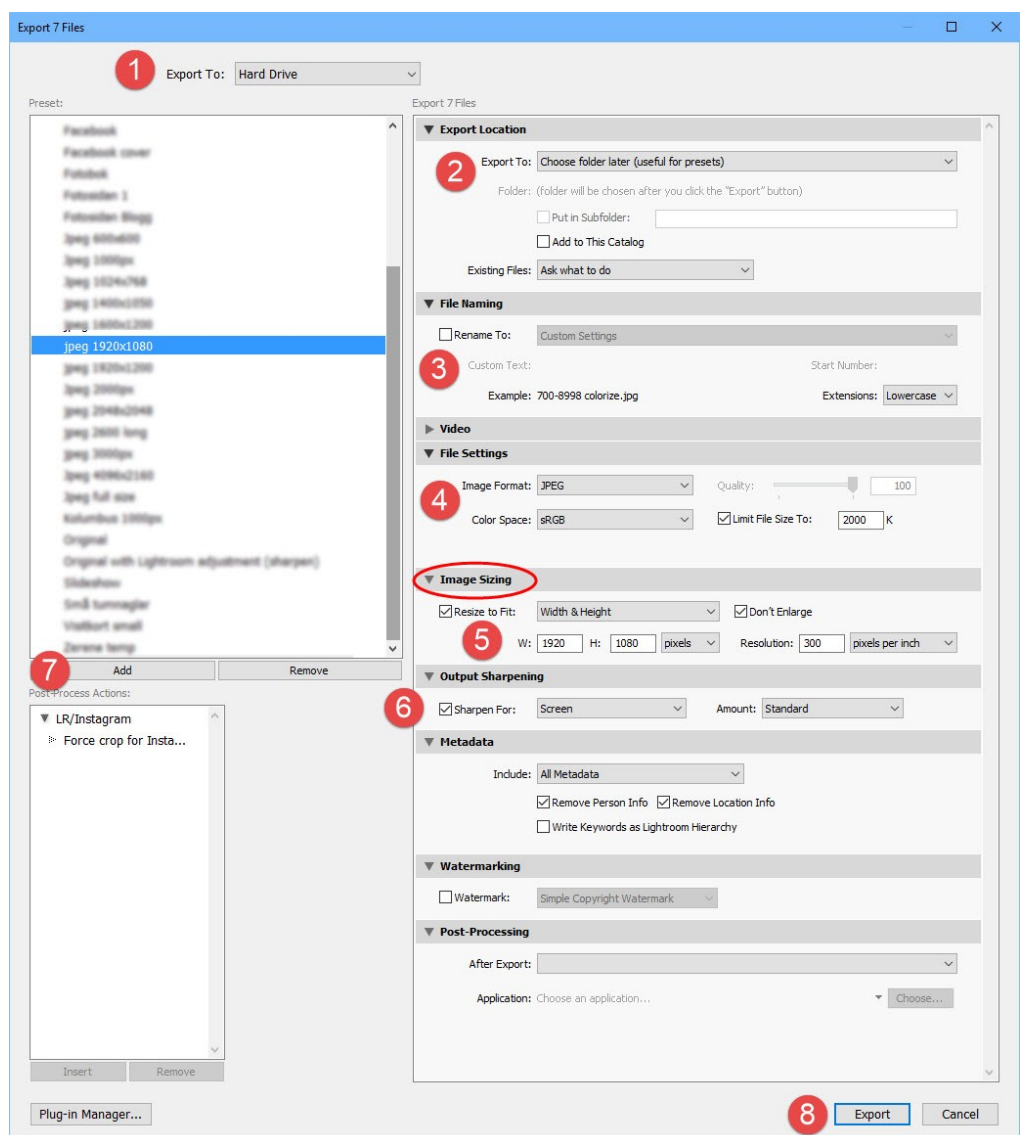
Export 7 Files

1 Export To: Hard Drive

Preset:

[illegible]
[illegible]
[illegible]
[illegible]
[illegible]
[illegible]
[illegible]
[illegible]
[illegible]
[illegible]
jpeg 1920x1080
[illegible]
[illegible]
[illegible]
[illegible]
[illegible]
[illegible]
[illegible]
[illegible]
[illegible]
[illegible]
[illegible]
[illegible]
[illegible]
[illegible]

7 Add Remove

Post-Process Actions:

LR/Instagram
Force crop for Insta...

Insert Remove

Export 7 Files

Export Location
2 Export To: Choose folder later (useful for presets)
Folder: (folder will be chosen after you click the "Export" button)
Put in Subfolder:
Add to This Catalog
Existing Files: Ask what to do

File Naming
Rename To: Custom Settings
3 Custom Text: Start Number:
Example: 700-8998 colorize.jpg Extensions: Lowercase

Video

File Settings
4 Image Format: JPEG Quality: 100
Color Space: sRGB Limit File Size To: 2000 K

Image Sizing
Resize to Fit: Width & Height Don't Enlarge
5 W: 1920 H: 1080 pixels Resolution: 300 pixels per inch

Output Sharpening
6 Sharpen For: Screen Amount: Standard

Metadata
Include: All Metadata
Remove Person Info Remove Location Info
Write Keywords as Lightroom Hierarchy

Watermarking
Watermark: Simple Copyright Watermark

Post-Processing
After Export:
Application: Choose an application... Choose...

Plug-in Manager...

8 Export Cancel